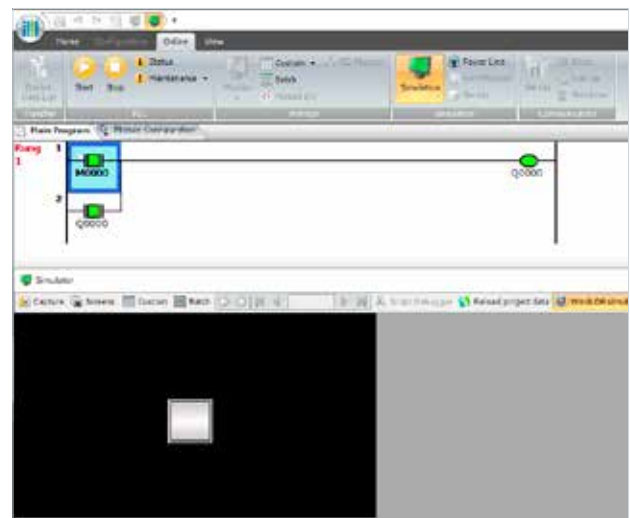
Home Configuration Online View

Start Stop Status Maintenance Custom Batch Simulation Force List

Transfer PLC Monitor Simulation Communication

Main Program Monitor Configuration

Rung
1

1 M0000 Q0000

2 Q0000

Simulator

Capture Screens Custom Batch Reload project data

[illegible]